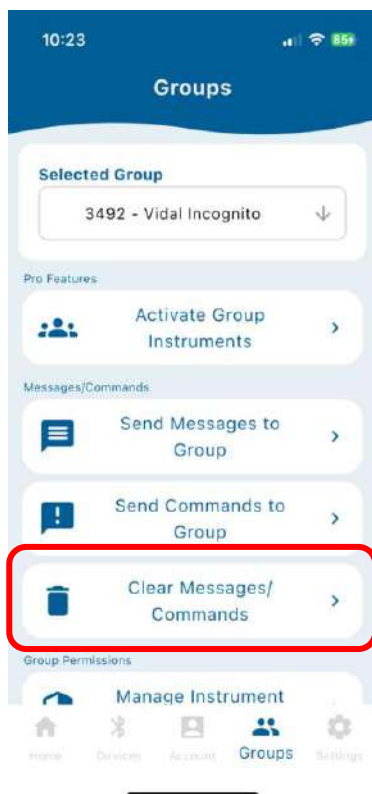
10:23

85+

Groups

Selected Group

3492 - Vidal Incognito

Pro Features

Activate Group Instruments

Messages/Commands

Send Messages to Group

Send Commands to Group

Clear Messages/ Commands

Group Permissions

Manage Instrument

Home

Devices

Account

Groups

Settings